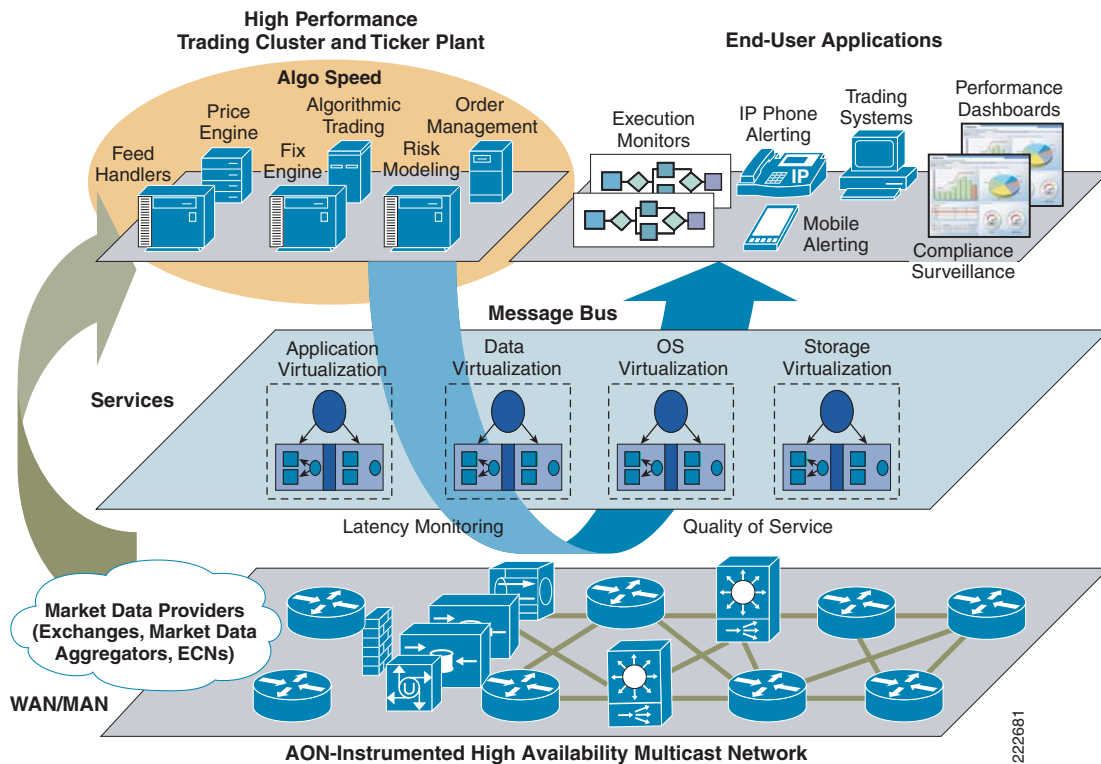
High Performance
Trading Cluster and Ticker Plant

Algo Speed

Price Engine

Algorithmic Trading

Order Management

Feed Handlers

Fix Engine

Risk Modeling

End-User Applications

Execution Monitors

IP Phone Alerting

IP

Trading Systems

Performance Dashboards

Mobile Alerting

Compliance Surveillance

Message Bus

Services

Application Virtualization

Data Virtualization

OS Virtualization

Storage Virtualization

Latency Monitoring

Quality of Service

Market Data Providers (Exchanges, Market Data Aggregators, ECNs)

WAN/MAN

AON-Instrumented High Availability Multicast Network

222681